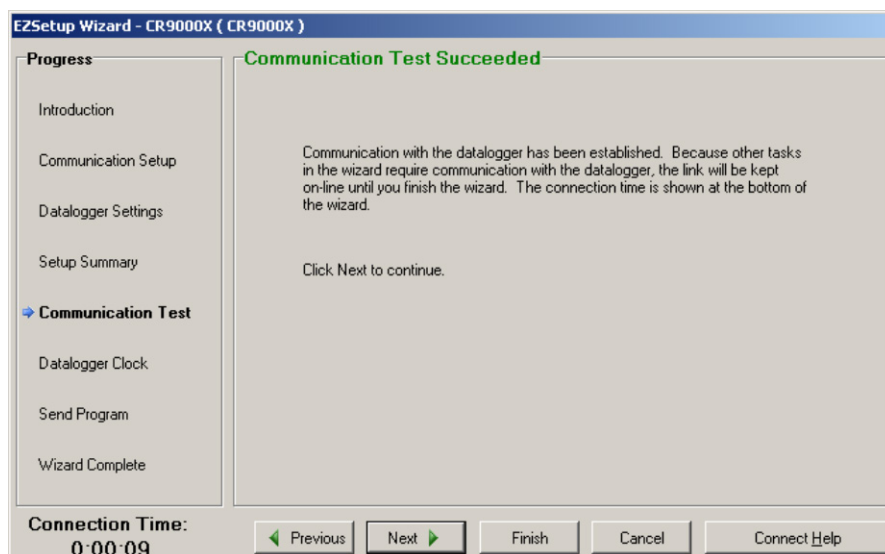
EZSetup Wizard - CR9000X ( CR9000X )

Progress

Introduction

Communication Setup

Datalogger Settings

Setup Summary

Communication Test

Datalogger Clock

Send Program

Wizard Complete

Communication Test Succeeded

Communication with the datalogger has been established. Because other tasks in the wizard require communication with the datalogger, the link will be kept on-line until you finish the wizard. The connection time is shown at the bottom of the wizard.

Click Next to continue.

Connection Time:
0:00:09

Previous

Next

Finish

Cancel

Connect Help